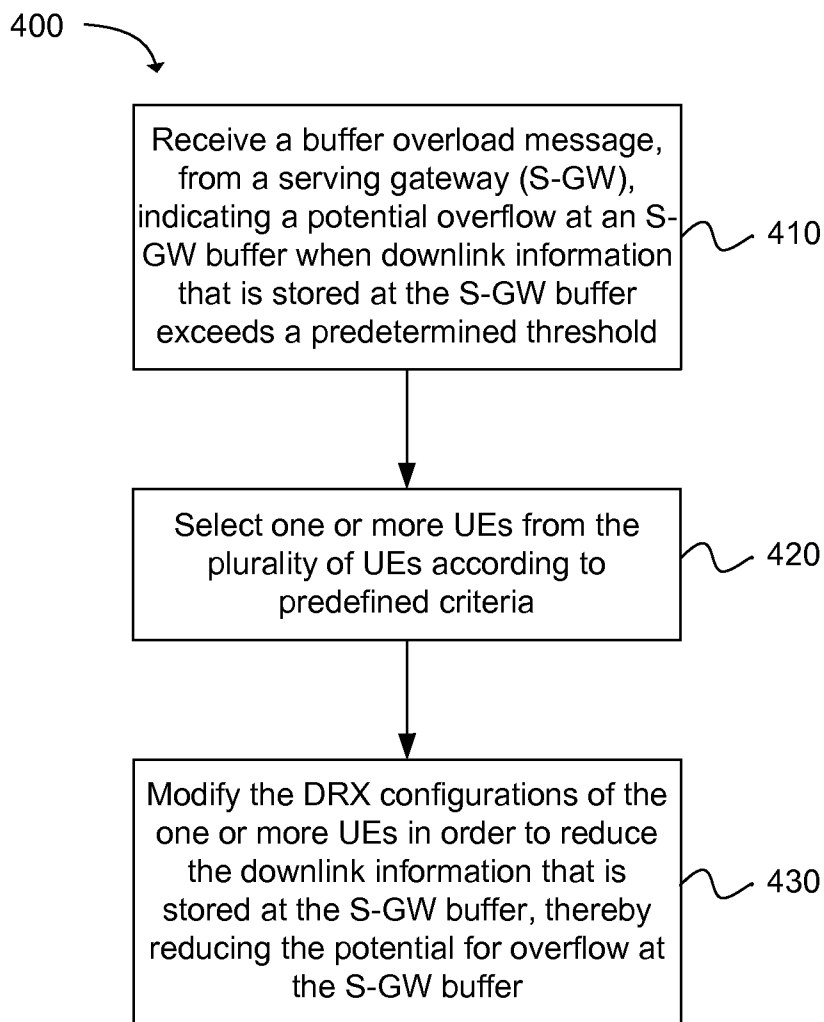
400

Receive a buffer overload message, from a serving gateway (S-GW), indicating a potential overflow at an S-GW buffer when downlink information that is stored at the S-GW buffer exceeds a predetermined threshold

410

Select one or more UEs from the plurality of UEs according to predefined criteria

420

Modify the DRX configurations of the one or more UEs in order to reduce the downlink information that is stored at the S-GW buffer, thereby reducing the potential for overflow at the S-GW buffer

430